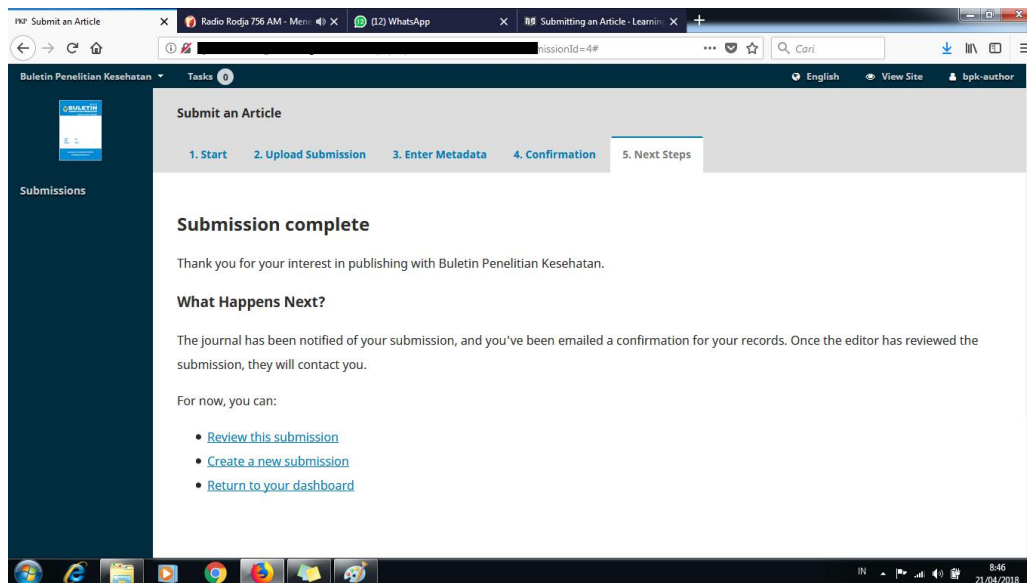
PKP Submit an Article
Radio Rodja 756 AM - Mene
(12) WhatsApp
Submitting an Article - Learning
nissionId=4#
Cari

Buletin Penelitian Kesehatan
Tasks 0
English
View Site
bpk-author

BULETIN

Submissions

Submit an Article

1. Start
2. Upload Submission
3. Enter Metadata
4. Confirmation
5. Next Steps

Submission complete

Thank you for your interest in publishing with Buletin Penelitian Kesehatan.

What Happens Next?

The journal has been notified of your submission, and you've been emailed a confirmation for your records. Once the editor has reviewed the submission, they will contact you.

For now, you can:

- Review this submission
- Create a new submission
- Return to your dashboard

IN
8:46
21/04/2018